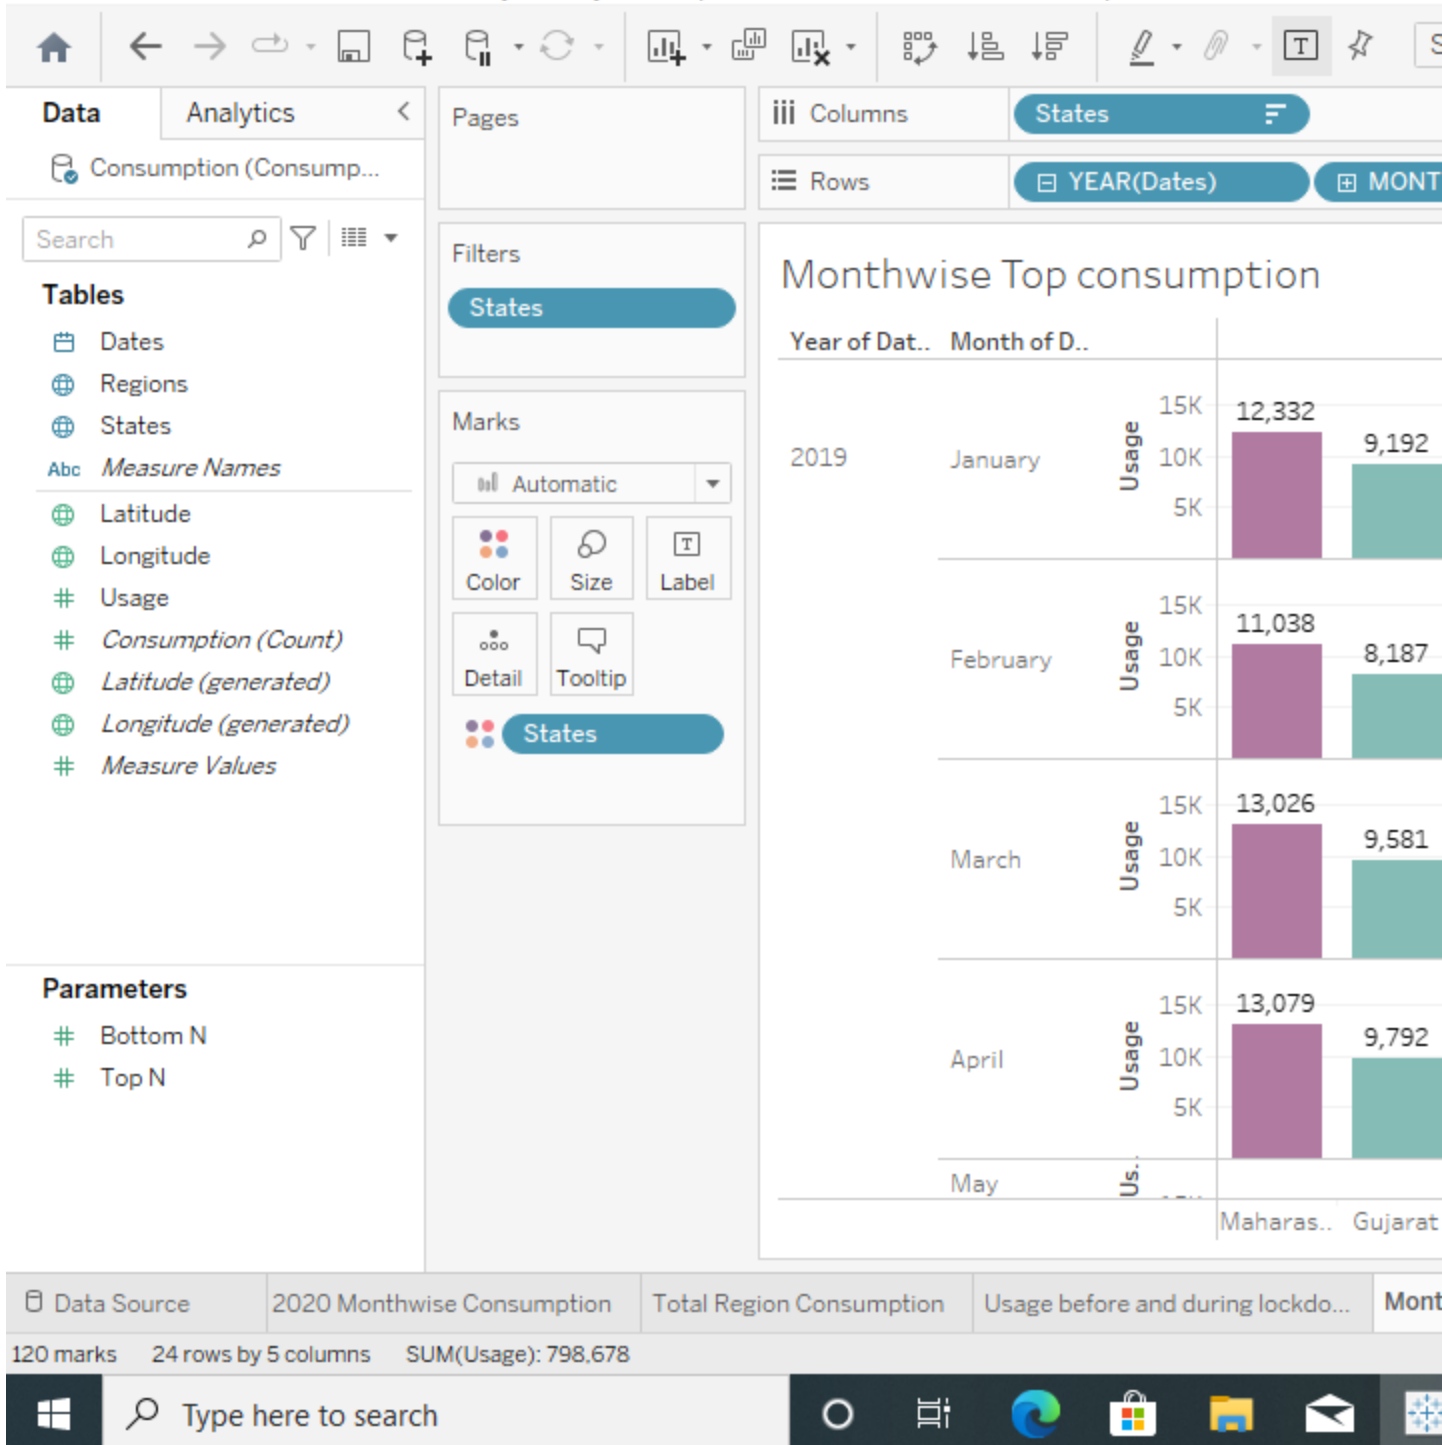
Data Analytics
Consumption (Consump...
Search
Tables
Dates
Regions
States
Abc Measure Names
Latitude
Longitude
Usage
Consumption (Count)
Latitude (generated)
Longitude (generated)
Measure Values

Parameters
Bottom N
Top N

Pages

Filters
States

Marks
Automatic
Color
Size
Label
Detail
Tooltip
States

Columns
States
Rows
YEAR(Dates)
MONT

Monthwise Top consumption

| Year of Dat.. | Month of D.. | | | |
|---|---|---|---|---|
| 2019 | January | Usage 15K 10K 5K | 12,332 | 9,192 |
| | February | Usage 15K 10K 5K | 11,038 | 8,187 |
| | March | Usage 15K 10K 5K | 13,026 | 9,581 |
| | April | Usage 15K 10K 5K | 13,079 | 9,792 |
| | May | Us.. | | |
| | | | Maharas.. | Gujarat |

Data Source
2020 Monthwise Consumption
Total Region Consumption
Usage before and during lockdo...
Mont

120 marks 24 rows by 5 columns SUM(Usage): 798,678

Type here to search